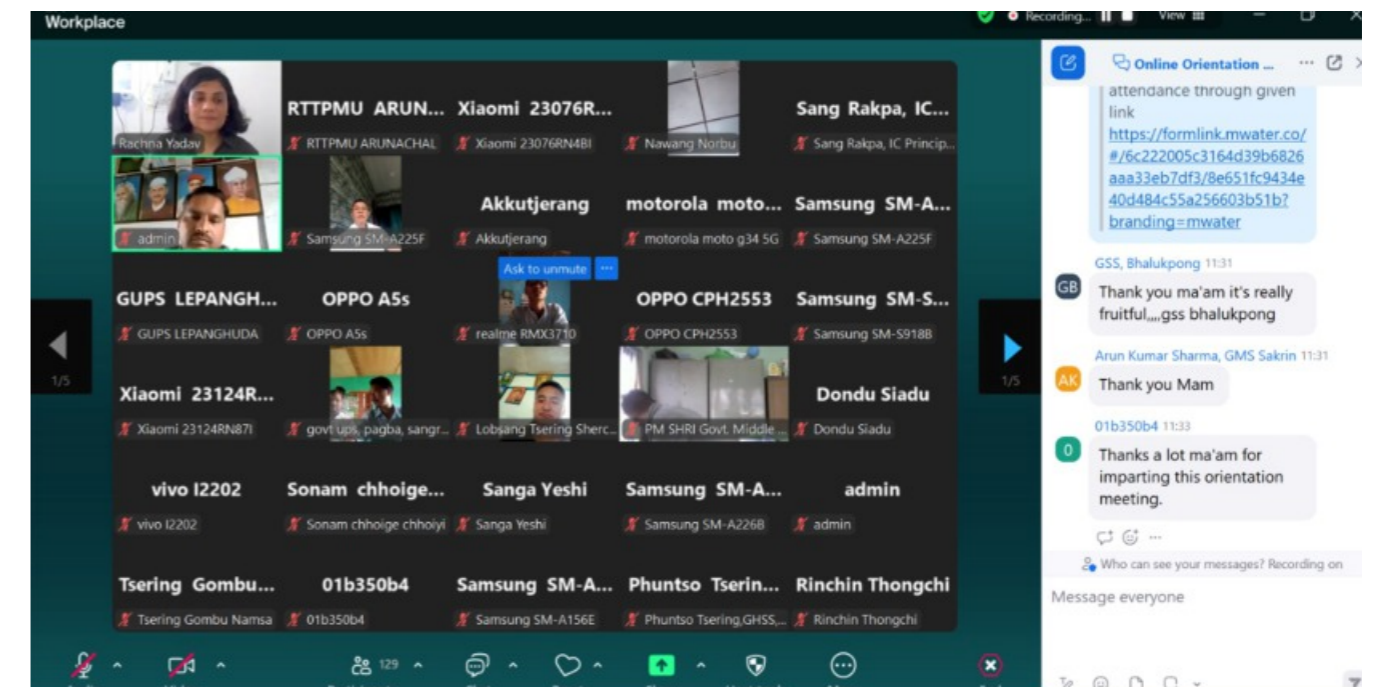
Workplace

Recording... View

Rachna Yadav

RTTPMU ARUN...
RTTPMU ARUNACHAL

Xiaomi 23076R...
Xiaomi 23076RN4BI

Nawang Norbu

Sang Rakpa, IC...
Sang Rakpa, IC Princip...

admin

Samsung SM-A225F

Akkutjerang
Akkutjerang

motorola moto...
motorola moto g34 5G

Samsung SM-A...
Samsung SM-A225F

Ask to unmute

GUPS LEPANGH...
GUPS LEPANGHUDA

OPPO A5s
OPPO A5s

realme RMX3710

OPPO CPH2553
OPPO CPH2553

Samsung SM-S...
Samsung SM-S918B

1/5

Xiaomi 23124R...
Xiaomi 23124RN87I

govt ups, pagba, sangr...

Lobsang Tsering Sherc...

PM SHRI Govt. Middle ...

Dondu Siadu
Dondu Siadu

1/5

vivo I2202
vivo I2202

Sonam chhoige...
Sonam chhoige chhoiyi

Sanga Yeshi
Sanga Yeshi

Samsung SM-A...
Samsung SM-A226B

admin
admin

Tsering Gombu...
Tsering Gombu Namsa

01b350b4
01b350b4

Samsung SM-A...
Samsung SM-A156E

Phuntso Tserin...
Phuntso Tsering,GHSS,...

Rinchin Thongchi
Rinchin Thongchi

129

Online Orientation ...

attendance through given link
https://formlink.mwater.co/#/6c222005c3164d39b6826aaa33eb7df3/8e651fc9434e40d484c55a256603b51b?branding=mwater

GB
GSS, Bhalukpong 11:31
Thank you ma'am it's really fruitful,,,,gss bhalukpong

AK
Arun Kumar Sharma, GMS Sakrin 11:31
Thank you Mam

0
01b350b4 11:33
Thanks a lot ma'am for imparting this orientation meeting.

Who can see your messages? Recording on

Message everyone